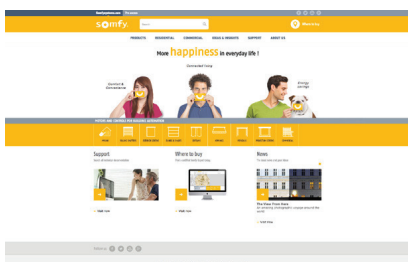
somfy.

Search

Where to buy

PRODUCTS RESIDENTIAL COMMERCIAL IDEAS & INSIGHTS SUPPORT ABOUT US

More happiness in everyday life !

Connected living

Comfort & Convenience

Energy savings

Support

Where to buy

News

Read more

Read more

Read more